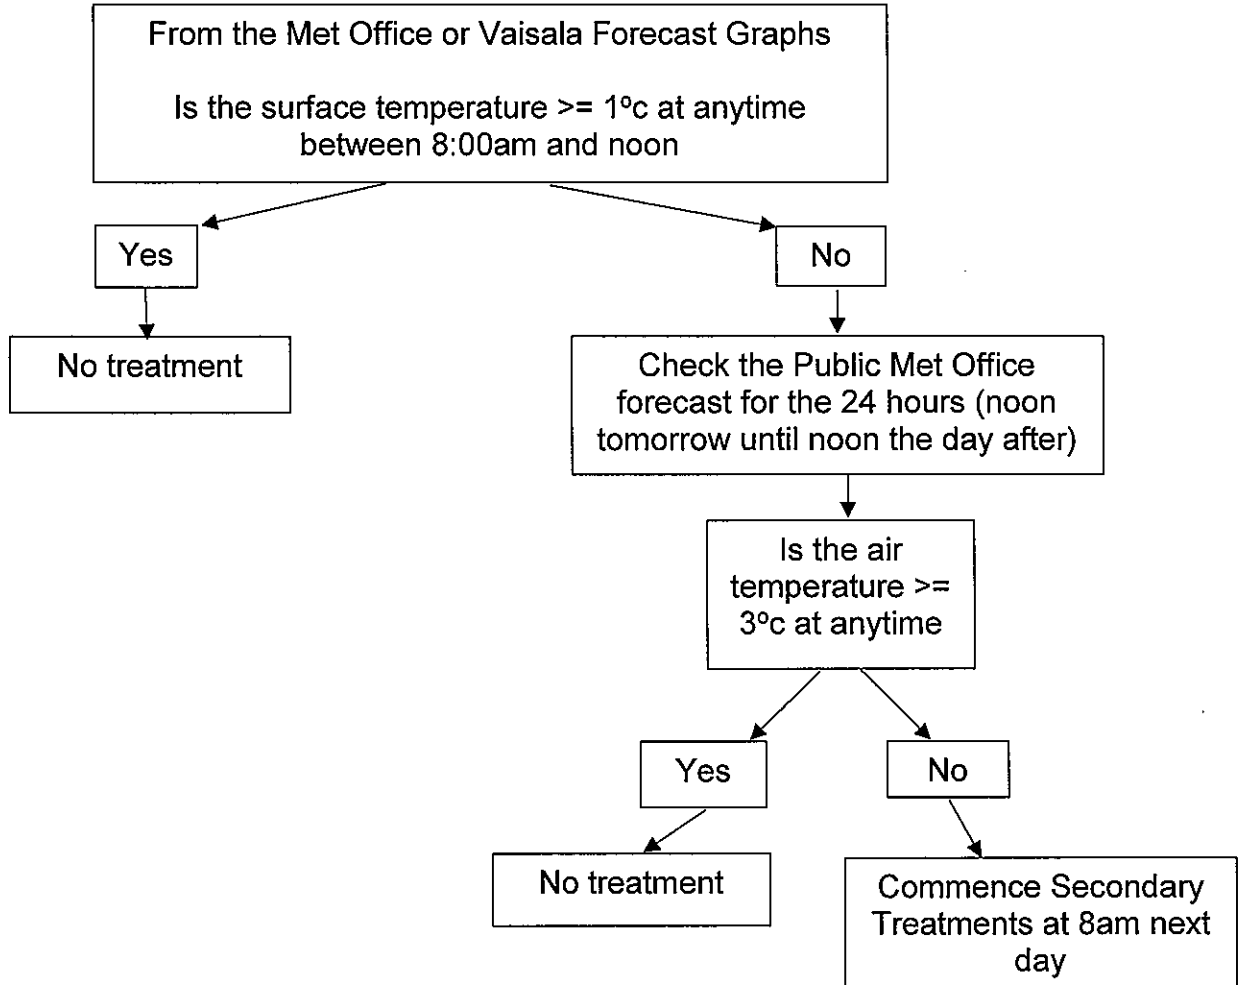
From the Met Office or Vaisala Forecast Graphs

Is the surface temperature >= 1ºc at anytime between 8:00am and noon

Yes

No treatment

No

Check the Public Met Office forecast for the 24 hours (noon tomorrow until noon the day after)

Is the air temperature >= 3ºc at anytime

Yes

No treatment

No

Commence Secondary Treatments at 8am next day